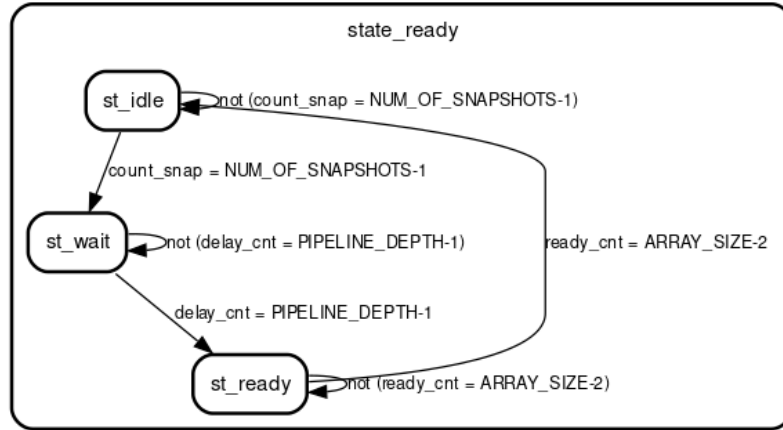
state_ready

st_idle

not (count_snap = NUM_OF_SNAPSHOTS-1)

count_snap = NUM_OF_SNAPSHOTS-1

st_wait

not (delay_cnt = PIPELINE_DEPTH-1)

ready_cnt = ARRAY_SIZE-2

delay_cnt = PIPELINE_DEPTH-1

st_ready

not (ready_cnt = ARRAY_SIZE-2)